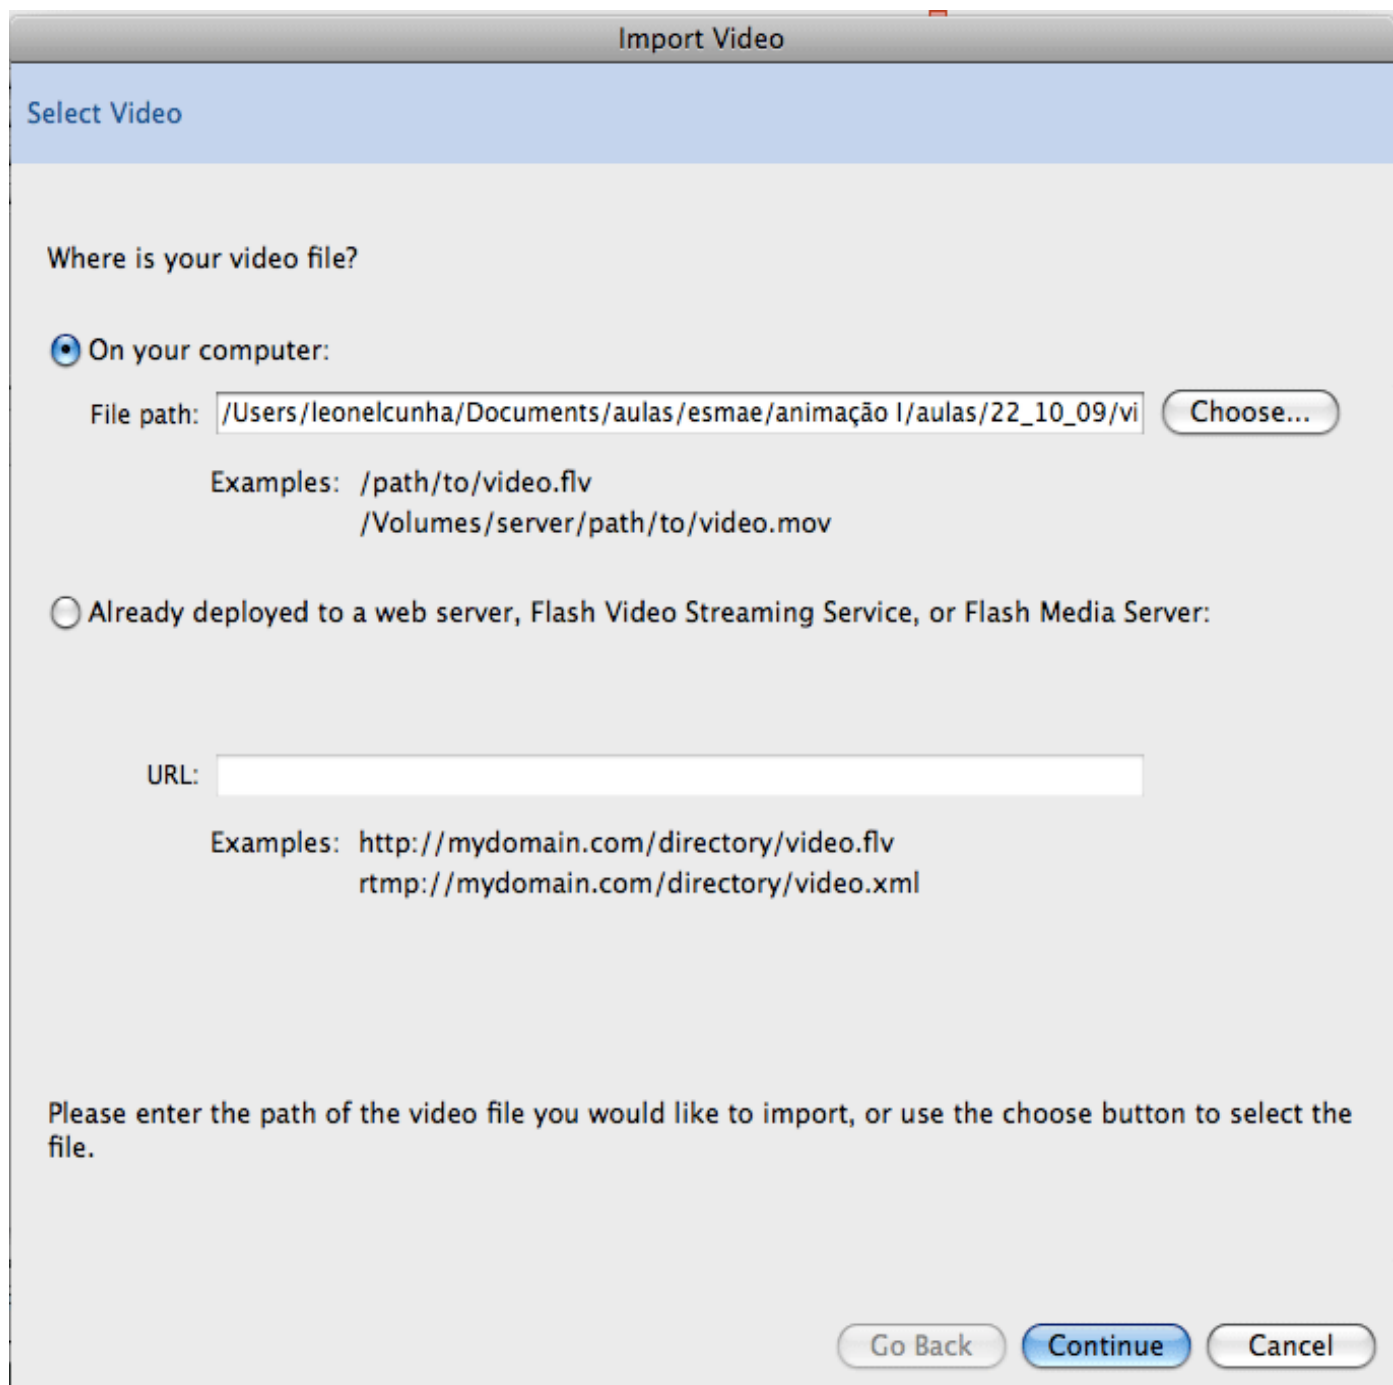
Import Video

Select Video

Where is your video file?

On your computer:

File path: /Users/leonelcunha/Documents/aulas/esmae/animação I/aulas/22_10_09/vi Choose...

Examples: /path/to/video.flv
/Volumes/server/path/to/video.mov

Already deployed to a web server, Flash Video Streaming Service, or Flash Media Server:

URL:

Examples: http://mydomain.com/directory/video.flv
rtmp://mydomain.com/directory/video.xml

Please enter the path of the video file you would like to import, or use the choose button to select the file.

Go Back Continue Cancel